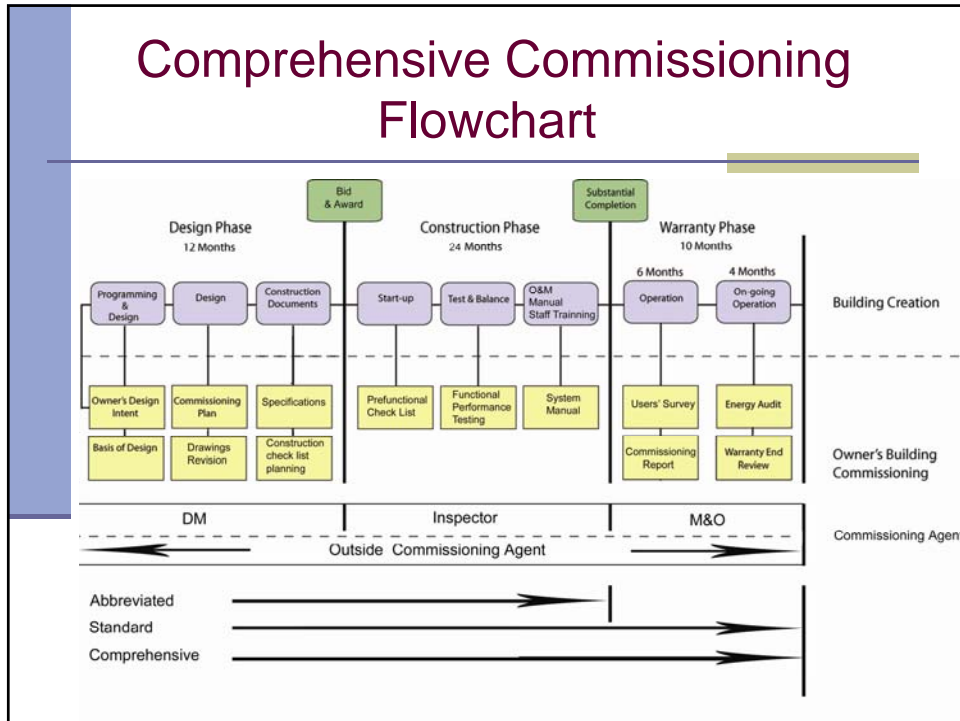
Comprehensive Commissioning Flowchart

Bid & Award

Substantial Completion

Design Phase
12 Months

Construction Phase
24 Months

Warranty Phase
10 Months

6 Months

4 Months

Programming & Design

Design

Construction Documents

Start-up

Test & Balance

O&M Manual Staff Trainning

Operation

On-going Operation

Building Creation

Owner's Design Intent

Commissioning Plan

Specifications

Prefunctional Check List

Functional Performance Testing

System Manual

Users' Survey

Energy Audit

Basis of Design

Drawings Revision

Construction check list planning

Commissioning Report

Warranty End Review

Owner's Building Commissioning

DM

Inspector

M&O

Commissioning Agen

Outside Commissioning Agent

Abbreviated

Standard

Comprehensive